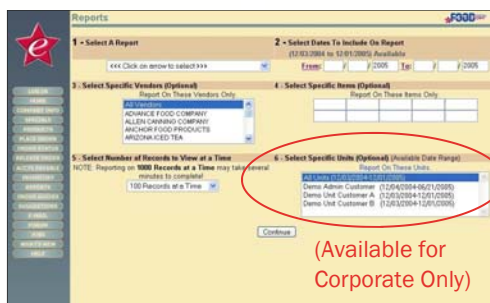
Reports

eFOOD

1 - Select A Report

<<< Click on arrow to select >>>

2 - Select Dates To Include On Report (12/03/2004 to 12/01/2005) Available

From: / / 2005 To: / / 2005

3 - Select Specific Vendors (Optional)

Report On These Vendors Only

All Vendors
ADVANCE FOOD COMPANY
ALLEN CANNING COMPANY
ANCHOR FOOD PRODUCTS
ARIZONA ICED TEA

4 - Select Specific Items (Optional)

Report On These Items Only

5 - Select Number of Records to View at a Time

NOTE: Reporting on 1000 Records at a Time may take several minutes to complete!

100 Records at a Time

6 - Select Specific Units (Optional) (Available Date Range)

Report On These Units

All Units (12/03/2004-12/01/2005)
Demo Admin Customer (12/04/2004-06/21/2005)
Demo Unit Customer A (12/03/2004-12/01/2005)
Demo Unit Customer B (12/03/2004-12/01/2005)

Continue

(Available for Corporate Only)